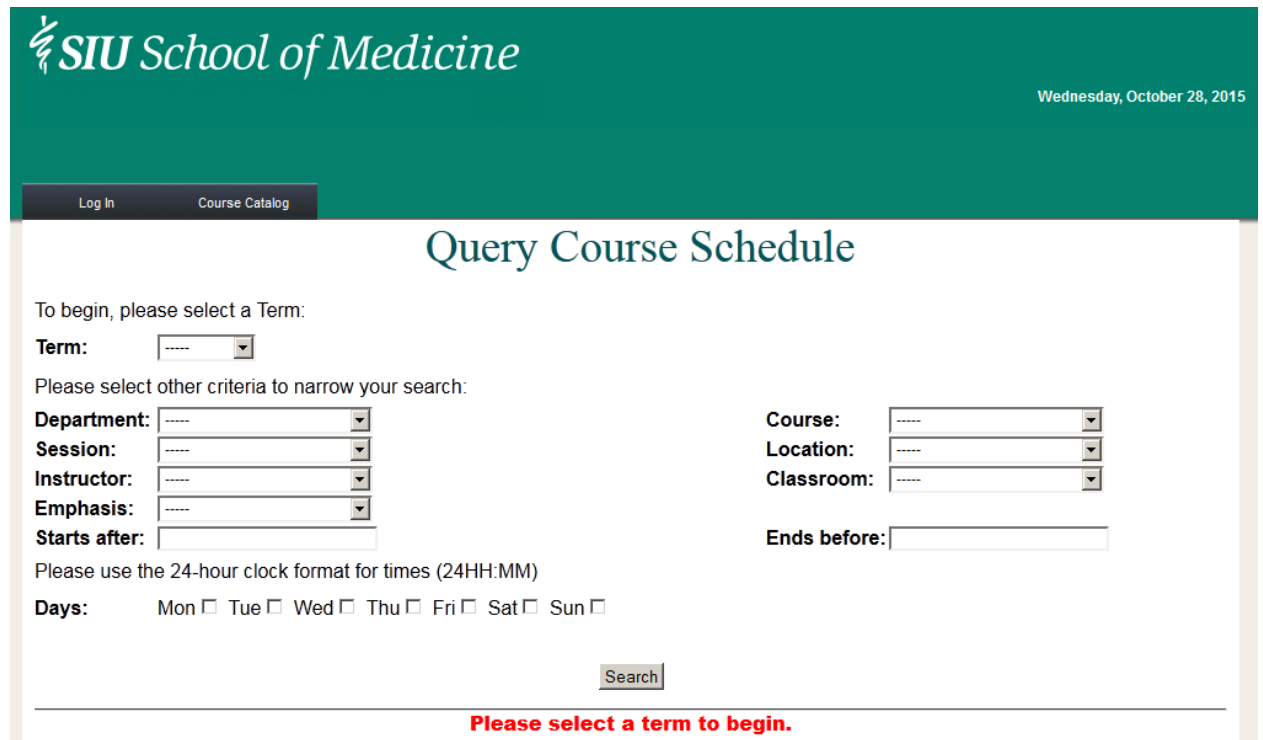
SIU School of Medicine

Wednesday, October 28, 2015

Log In Course Catalog

Query Course Schedule

To begin, please select a Term:

Term: -----

Please select other criteria to narrow your search:

Department: -----
Session: -----
Instructor: -----
Emphasis: -----
Starts after:

Course: -----
Location: -----
Classroom: -----
Ends before:

Please use the 24-hour clock format for times (24HH:MM)

Days: Mon Tue Wed Thu Fri Sat Sun

Search

Please select a term to begin.